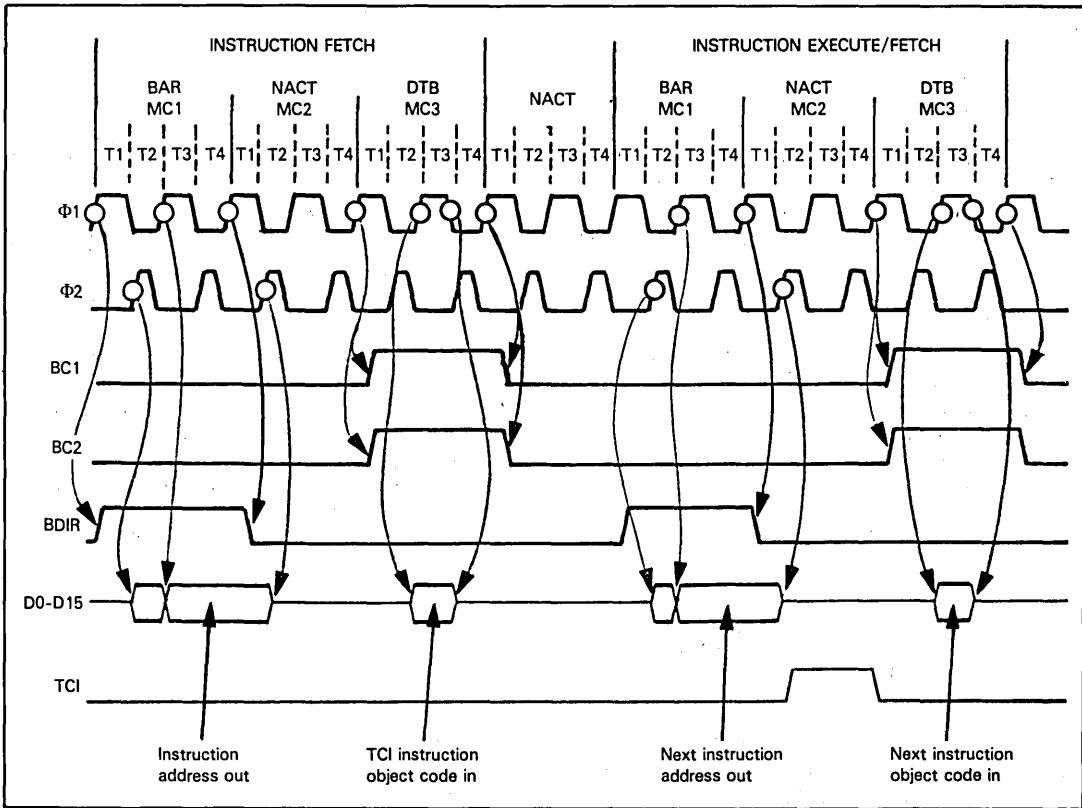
INSTRUCTION FETCH

INSTRUCTION EXECUTE/FETCH

BAR
MC1

NACT
MC2

DTB
MC3

NACT

BAR
MC1

NACT
MC2

DTB
MC3

T1 T2 T3 T4 T1 T2 T3 T4 T1 T2 T3 T4 T1 T2 T3 T4 T1 T2 T3 T4 T1 T2 T3 T4 T1 T2 T3 T4

Φ1

Φ2

BC1

BC2

BDIR

D0-D15

TCI

Instruction address out

TCI instruction object code in

Next instruction address out

Next instruction object code in